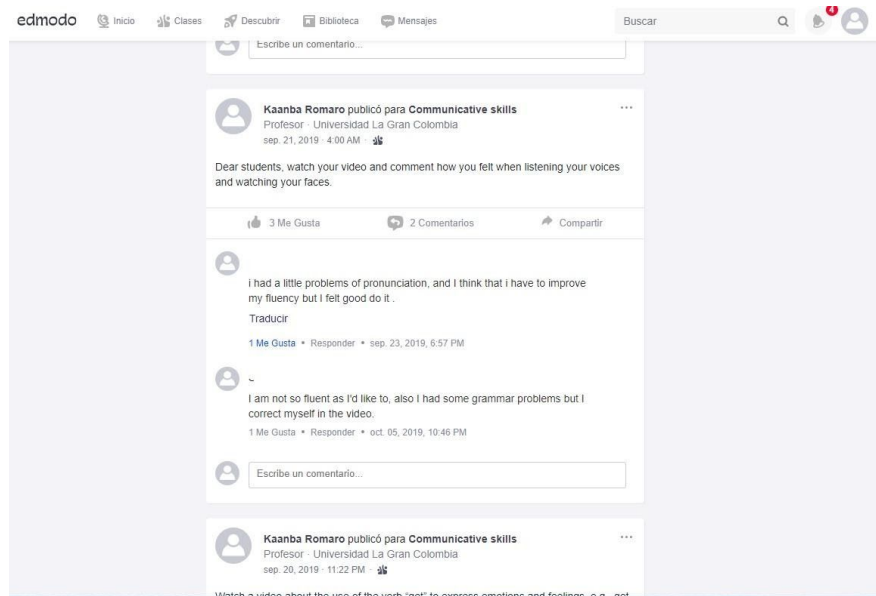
edmodo Inicio Clases Descubrir Biblioteca Mensajes Buscar 4

Escribe un comentario...

Kaanba Romaro publicó para Communicative skills
Profesor · Universidad La Gran Colombia
sep. 21, 2019 · 4:00 AM ·

Dear students, watch your video and comment how you felt when listening your voices and watching your faces.

3 Me Gusta 2 Comentarios Compartir

i had a little problems of pronunciation, and I think that i have to improve my fluency but I felt good do it .

Traducir

1 Me Gusta • Responder • sep. 23, 2019, 6:57 PM

~

I am not so fluent as I'd like to, also I had some grammar problems but I correct myself in the video.

1 Me Gusta • Responder • oct. 05, 2019, 10:46 PM

Escribe un comentario...

Kaanba Romaro publicó para Communicative skills
Profesor · Universidad La Gran Colombia
sep. 20, 2019 · 11:22 PM ·

Watch a video about the use of the verb "get" to express emotions and feelings, e.g., get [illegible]